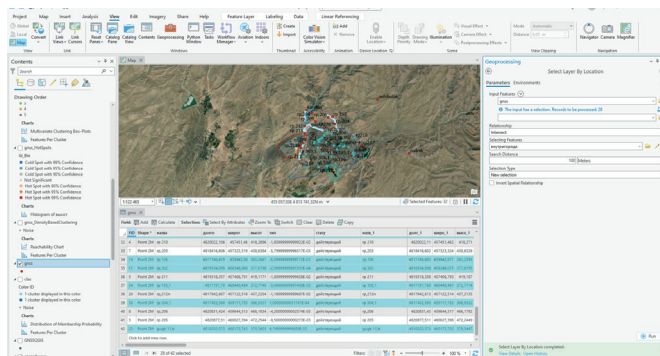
Project Map Insert Analysis View Edit Imagery Share Help Feature Layer Labeling Data Linear Referencing

Contents

Search

Drawing Order

Charts
Multivariate Clustering Box-Plots
Features Per Cluster

gnss_HotSpots
Gi_Bin
Cold Spot with 99% Confidence
Cold Spot with 95% Confidence
Cold Spot with 90% Confidence
Not Significant
Hot Spot with 90% Confidence
Hot Spot with 95% Confidence
Hot Spot with 99% Confidence
Charts
Histogram of eaoort

gnss_DensityBasedClustering
Noise
Charts
Reachability Chart
Features Per Cluster

gnss

Cluster ID
1 feature displayed in this color
1 cluster displayed in this color
Noise
Charts
Distribution of Membership Probability
Features Per Cluster

Map

1:120,483

gnss

Field: Add Calculate Selection: Select By Attributes Zoom To Switch Clear Delete Copy

Selected Features: 32

20 of 42 selected

Filters:

100 %

Geoprocessing

Select Layer By Location

Parameters Environments

Input Features
gnss
The input has a selection. Records to be processed: 20

Relationship
Intersect
Selecting Features
Search Distance
100 Meters
Selection Type
New selection
Invert Spatial Relationship

Run

Select Layer By Location completed.
View Details Open History